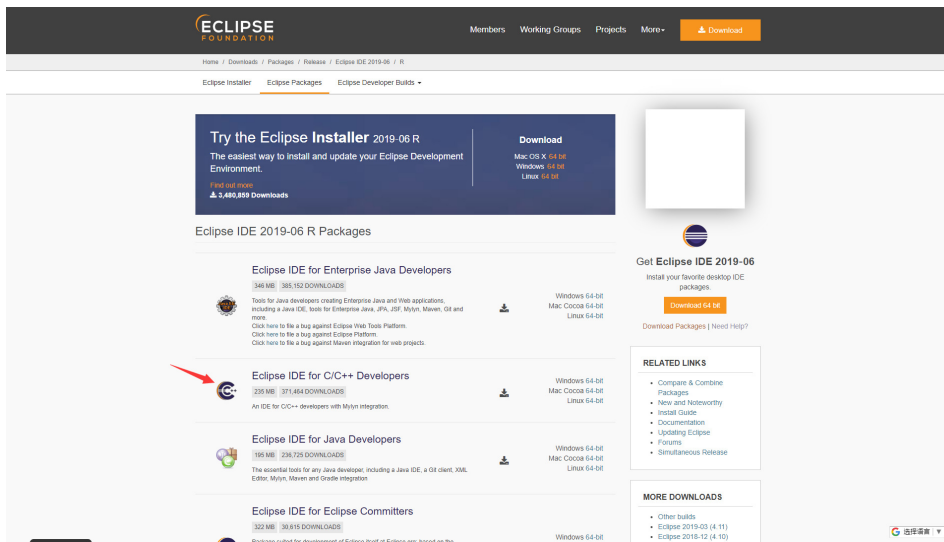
ECLIPSE
FOUNDATION

Members Working Groups Projects More▾ Download

Home / Downloads / Packages / Release / Eclipse IDE 2019-06 / R

Eclipse Installer Eclipse Packages Eclipse Developer Builds ▾

Try the Eclipse Installer 2019-06 R

The easiest way to install and update your Eclipse Development Environment.

Find out more
3,480,859 Downloads

Download
Mac OS X 64 bit
Windows 64 bit
Linux 64 bit

Eclipse IDE 2019-06 R Packages

Eclipse IDE for Enterprise Java Developers
346 MB 385,152 DOWNLOADS
Tools for Java developers creating Enterprise Java and Web applications, including a Java IDE, tools for Enterprise Java, JPA, JSF, Mylyn, Maven, Git and more.
Click here to file a bug against Eclipse Web Tools Platform.
Click here to file a bug against Eclipse Platform.
Click here to file a bug against Maven integration for web projects.
Windows 64-bit
Mac Cocoa 64-bit
Linux 64-bit

Eclipse IDE for C/C++ Developers
235 MB 371,464 DOWNLOADS
An IDE for C/C++ developers with Mylyn integration.
Windows 64-bit
Mac Cocoa 64-bit
Linux 64-bit

Eclipse IDE for Java Developers
195 MB 236,725 DOWNLOADS
The essential tools for any Java developer, including a Java IDE, a Git client, XML Editor, Mylyn, Maven and Gradle integration
Windows 64-bit
Mac Cocoa 64-bit
Linux 64-bit

Eclipse IDE for Eclipse Committers
322 MB 30,615 DOWNLOADS
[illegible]
Windows 64-bit

Get Eclipse IDE 2019-06
Install your favorite desktop IDE packages.
Download 64 bit
Download Packages | Need Help?

RELATED LINKS
• Compare & Combine Packages
• New and Noteworthy
• Install Guide
• Documentation
• Updating Eclipse
• Forums
• Simultaneous Release

MORE DOWNLOADS
• Other builds
• Eclipse 2019-03 (4.11)
• Eclipse 2018-12 (4.10)

选择语言 ▼